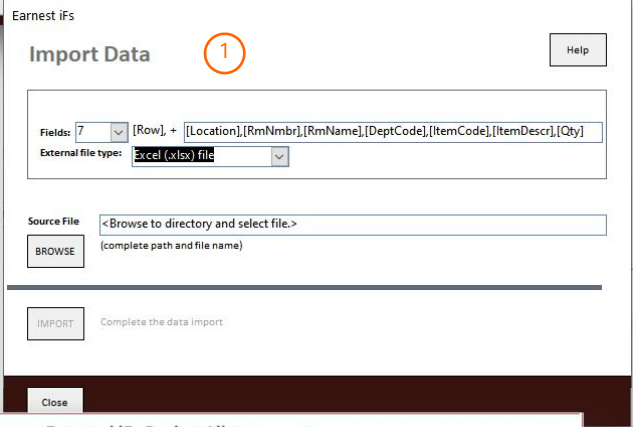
Earnest iFs

Import Data

1

Help

Fields: 7 [Row], + [Location],[RmNmbr],[RmName],[DeptCode],[ItemCode],[ItemDescr],[Qty]

External file type: Excel (.xlsx) file

Source File <Browse to directory and select file.>

(complete path and file name)

BROWSE

IMPORT Complete the data import

Close

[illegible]